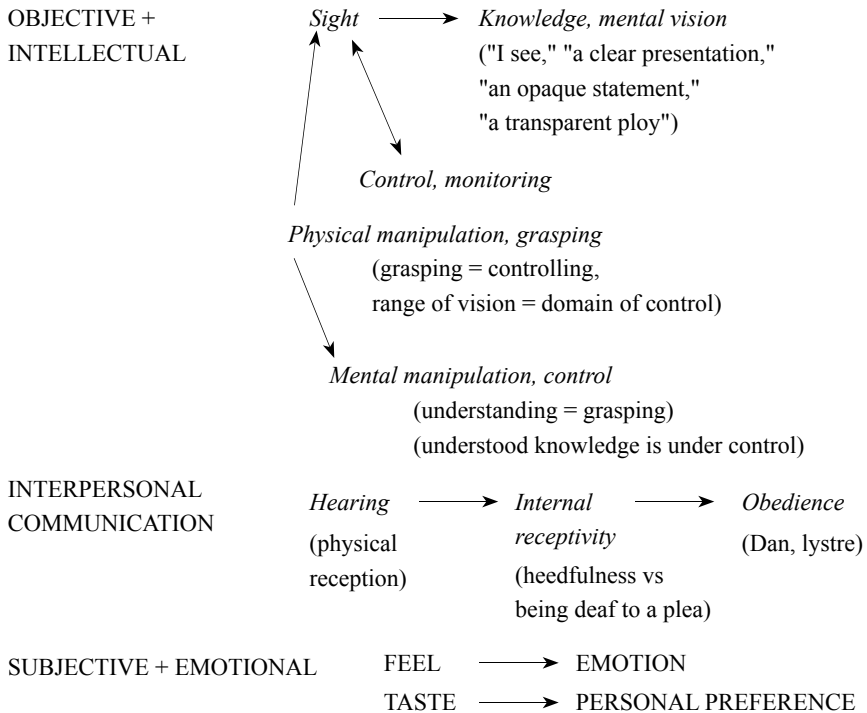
OBJECTIVE + INTELLECTUAL

*Sight* → *Knowledge, mental vision*
("I see," "a clear presentation," "an opaque statement," "a transparent ploy")

*Control, monitoring*

*Physical manipulation, grasping*
(grasping = controlling, range of vision = domain of control)

*Mental manipulation, control*
(understanding = grasping)
(understood knowledge is under control)

INTERPERSONAL COMMUNICATION

*Hearing* (physical reception) → *Internal receptivity* (heedfulness vs being deaf to a plea) → *Obedience* (Dan, lystre)

SUBJECTIVE + EMOTIONAL

FEEL → EMOTION
TASTE → PERSONAL PREFERENCE